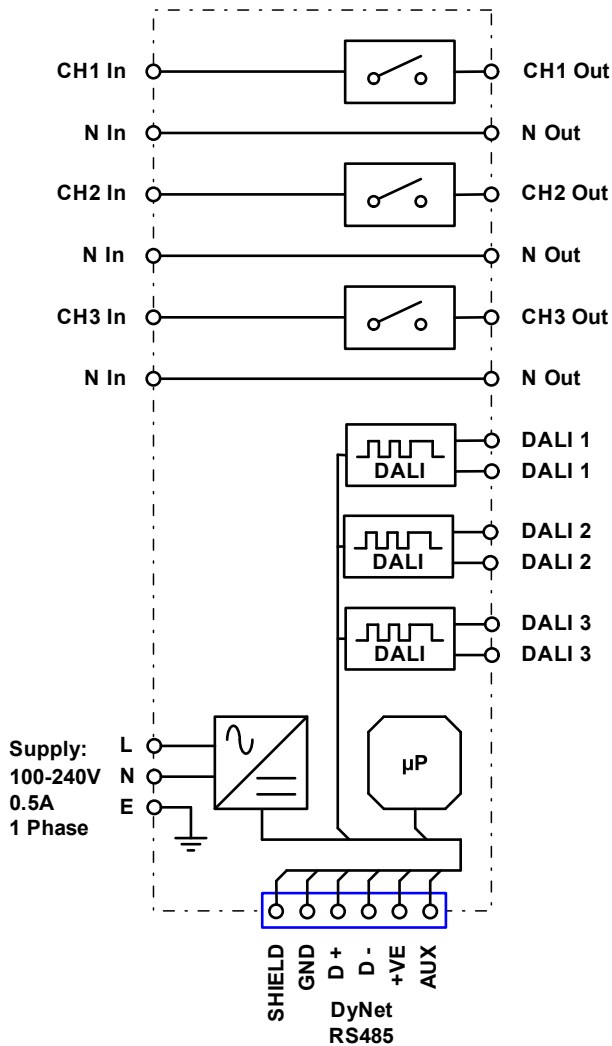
CH1 In
CH1 Out
N In
N Out
CH2 In
CH2 Out
N In
N Out
CH3 In
CH3 Out
N In
N Out

DALI
DALI 1
DALI 1
DALI
DALI 2
DALI 2
DALI
DALI 3
DALI 3

Supply:
100-240V
0.5A
1 Phase
L
N
E

µP

SHIELD
GND
D +
D -
+VE
AUX

DyNet
RS485